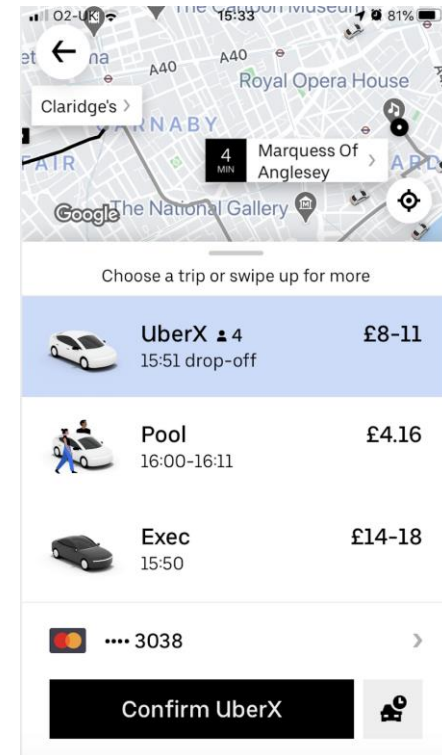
O2-UK 15:33 81%

The Cartoon Museum

na A40 A40

Royal Opera House

Claridge's >

RNABY

AIR

4 MIN Marquess Of Anglesey >

ARD

Google The National Gallery

Choose a trip or swipe up for more

UberX 4 £8-11
15:51 drop-off

Pool £4.16
16:00-16:11

Exec £14-18
15:50

•••• 3038 >

Confirm UberX